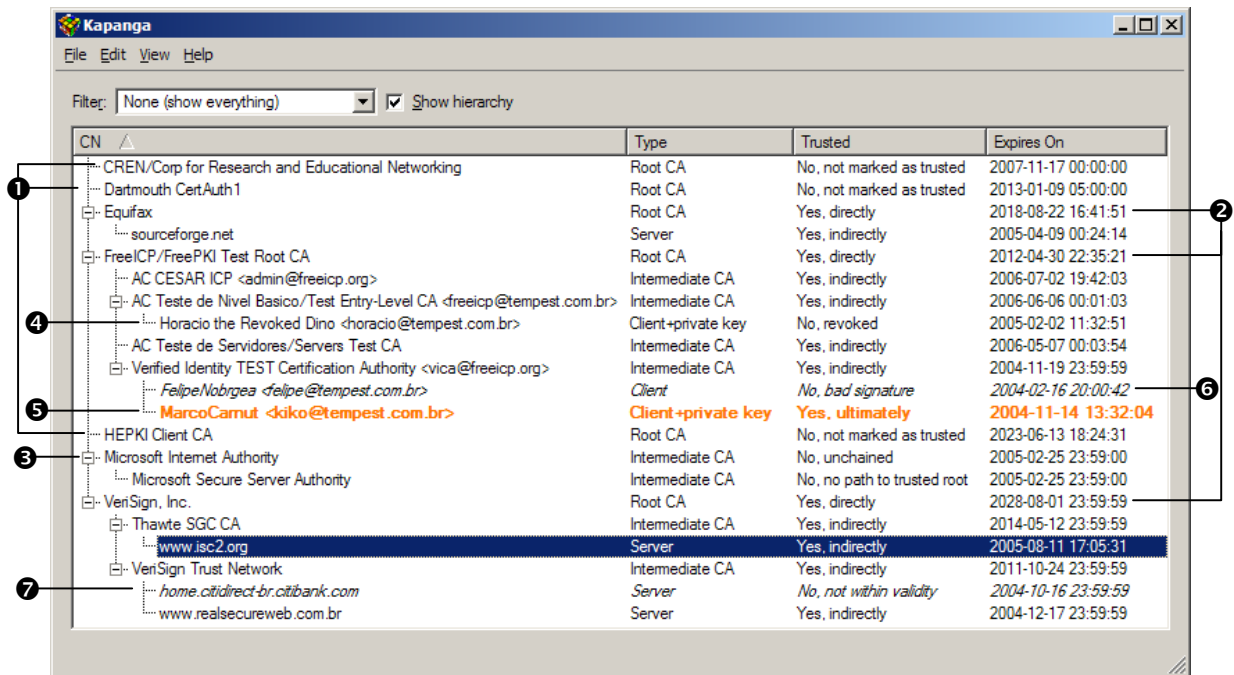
Kapanga

File Edit View Help

Filter: None (show everything) Show hierarchy

| CN | Type | Trusted | Expires On |
|---|---|---|---|
| CREN/Corp for Research and Educational Networking | Root CA | No, not marked as trusted | 2007-11-17 00:00:00 |
| Dartmouth CertAuth1 | Root CA | No, not marked as trusted | 2013-01-09 05:00:00 |
| Equifax | Root CA | Yes, directly | 2018-08-22 16:41:51 |
| sourceforge.net | Server | Yes, indirectly | 2005-04-09 00:24:14 |
| FreeICP/FreePKI Test Root CA | Root CA | Yes, directly | 2012-04-30 22:35:21 |
| AC CESAR ICP <admin@freeicp.org> | Intermediate CA | Yes, indirectly | 2006-07-02 19:42:03 |
| AC Teste de Nivel Basico/Test Entry-Level CA <freeicp@tempest.com.br> | Intermediate CA | Yes, indirectly | 2006-06-06 00:01:03 |
| Horacio the Revoked Dino <horacio@tempest.com.br> | Client+private key | No, revoked | 2005-02-02 11:32:51 |
| AC Teste de Servidores/Servers Test CA | Intermediate CA | Yes, indirectly | 2006-05-07 00:03:54 |
| Verified Identity TEST Certification Authority <vica@freeicp.org> | Intermediate CA | Yes, indirectly | 2004-11-19 23:59:59 |
| FelipeNobrgea <felipe@tempest.com.br> | Client | No, bad signature | 2004-02-16 20:00:42 |
| MarcoCarnut <kiko@tempest.com.br> | Client+private key | Yes, ultimately | 2004-11-14 13:32:04 |
| HEPKI Client CA | Root CA | No, not marked as trusted | 2023-06-13 18:24:31 |
| Microsoft Internet Authority | Intermediate CA | No, unchained | 2005-02-25 23:59:00 |
| Microsoft Secure Server Authority | Intermediate CA | No, no path to trusted root | 2005-02-25 23:59:00 |
| VeriSign, Inc. | Root CA | Yes, directly | 2028-08-01 23:59:59 |
| Thawte SGC CA | Intermediate CA | Yes, indirectly | 2014-05-12 23:59:59 |
| www.isc2.org | Server | Yes, indirectly | 2005-08-11 17:05:31 |
| VeriSign Trust Network | Intermediate CA | Yes, indirectly | 2011-10-24 23:59:59 |
| home.citidirect-br.citibank.com | Server | No, not within validity | 2004-10-16 23:59:59 |
| www.realsecureweb.com.br | Server | Yes, indirectly | 2004-12-17 23:59:59 |

1 2 3 4 5 6 7